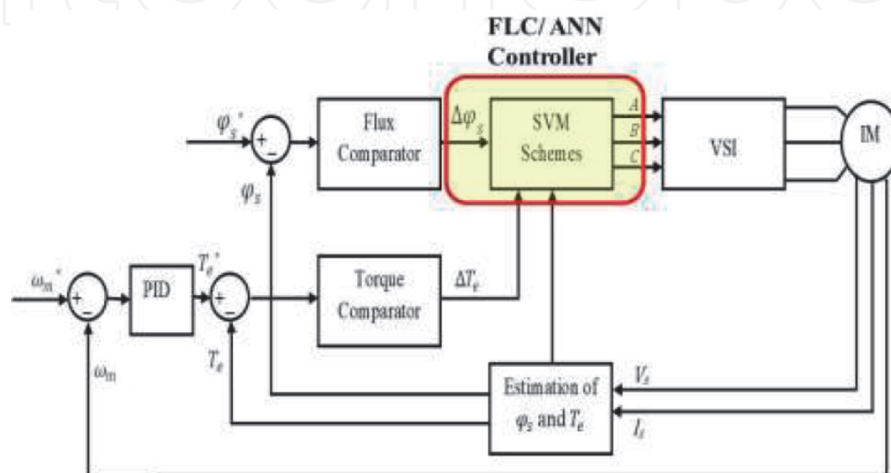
FLC/ ANN Controller

$\varphi_s^*$

+

−

$\varphi_s$

Flux Comparator

$\Delta\varphi_s$

SVM Schemes

A

B

C

VSI

IM

$\omega_m^*$

+

−

$\omega_m$

PID

$T_e^*$

+

−

$T_e$

Torque Comparator

$\Delta T_e$

Estimation of $\varphi_s$ and $T_e$

$V_s$

$I_s$